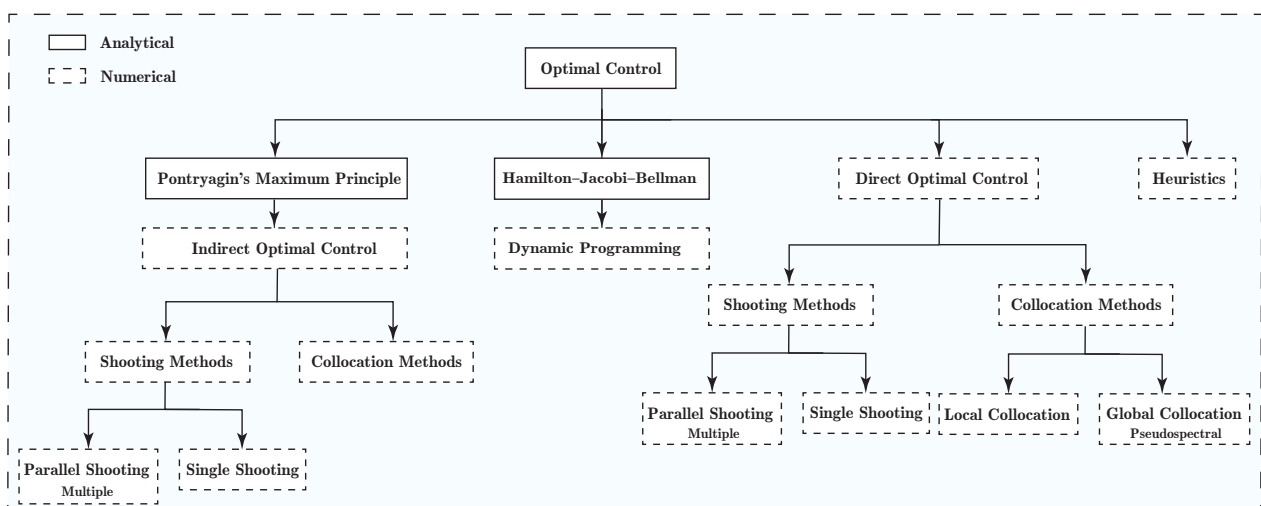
Analytical
Numerical

Optimal Control

Pontryagin's Maximum Principle
Hamilton–Jacobi–Bellman
Direct Optimal Control
Heuristics

Indirect Optimal Control
Dynamic Programming

Shooting Methods
Collocation Methods

Parallel Shooting
Multiple
Single Shooting

Shooting Methods
Collocation Methods

Parallel Shooting
Multiple
Single Shooting
Local Collocation
Global Collocation
Pseudospectral